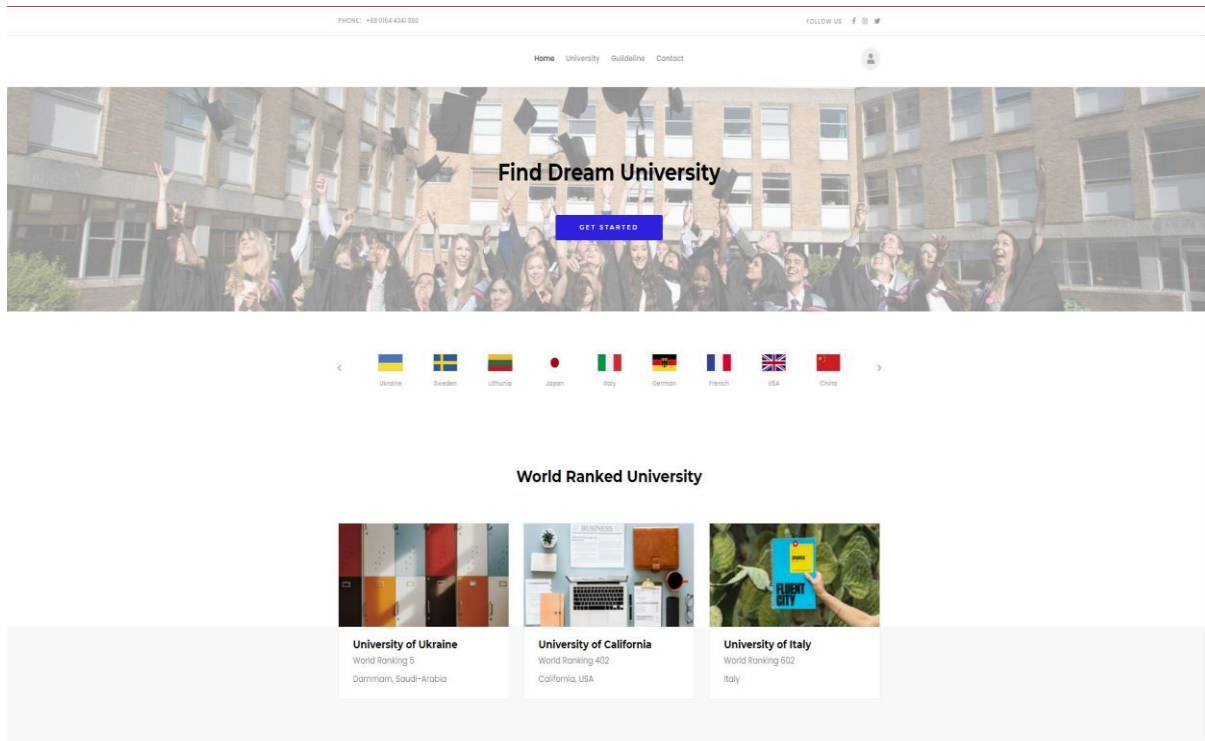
PHONE: +88 0164 4341 000

FOLLOW US

Home University Guildeline Contact

Find Dream University

GET STARTED

Ukraine Sweden Lithunia Japan Italy German French USA China

World Ranked University

BUSINESS

FLUENT CITY

University of Ukraine
World Ranking 5
Dammam, Saudi-Arabia

University of California
World Ranking 402
California, USA

University of Italy
World Ranking 602
Italy